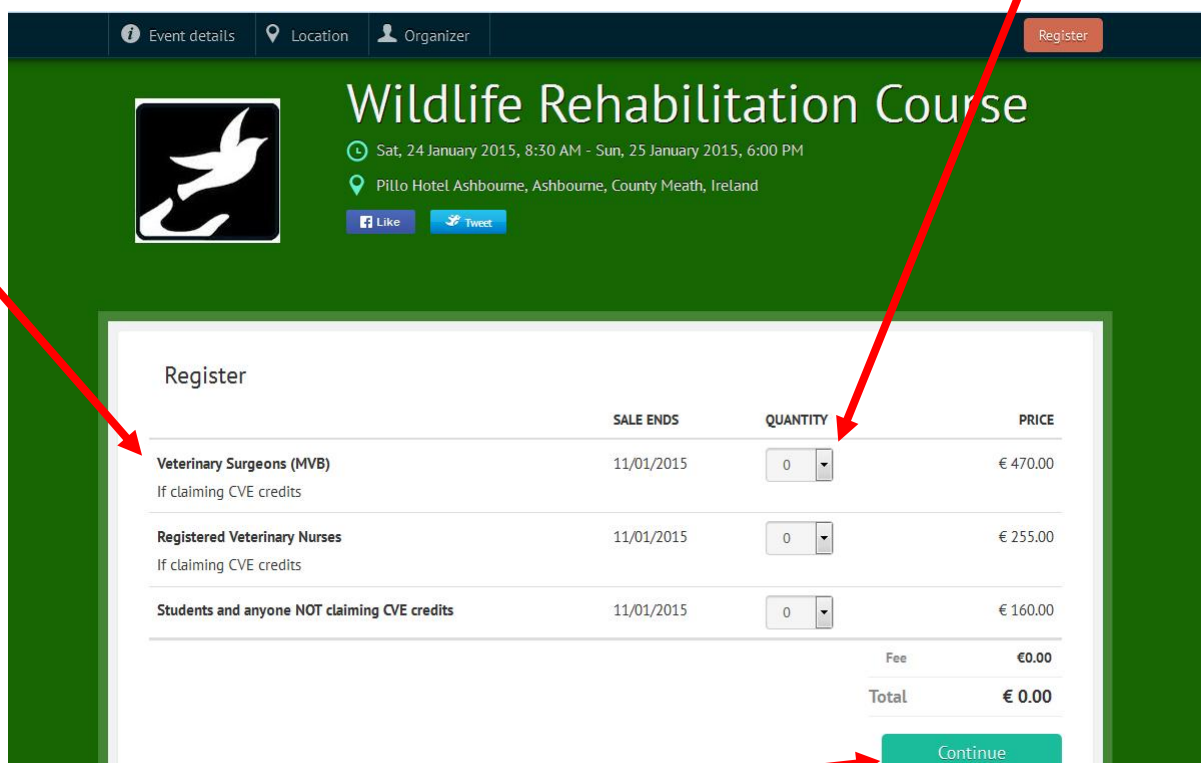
Event details Location Organizer Register

Wildlife Rehabilitation Course

Sat, 24 January 2015, 8:30 AM - Sun, 25 January 2015, 6:00 PM

Pillo Hotel Ashbourne, Ashbourne, County Meath, Ireland

Like Tweet

Register

| | SALE ENDS | QUANTITY | PRICE |
|---|---|---|---|
| Veterinary Surgeons (MVB) If claiming CVE credits | 11/01/2015 | 0 | € 470.00 |
| Registered Veterinary Nurses If claiming CVE credits | 11/01/2015 | 0 | € 255.00 |
| Students and anyone NOT claiming CVE credits | 11/01/2015 | 0 | € 160.00 |

Fee €0.00
Total € 0.00

Continue